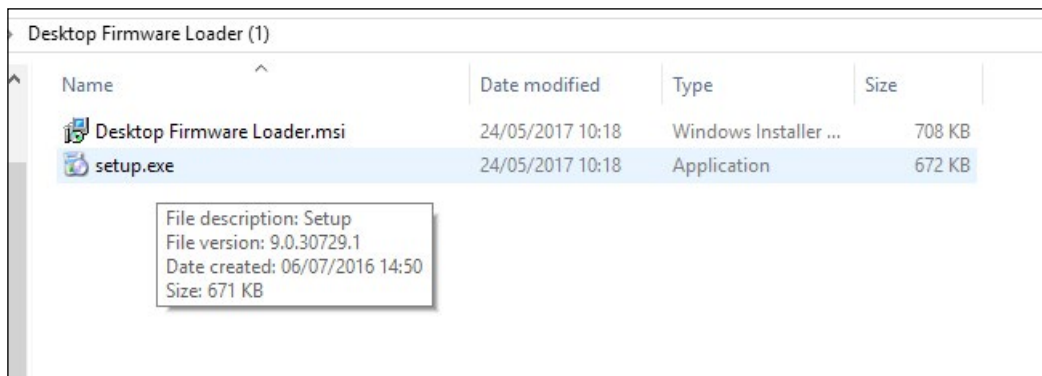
Desktop Firmware Loader (1)

| Name | Date modified | Type | Size |
|---|---|---|---|
| Desktop Firmware Loader.msi | 24/05/2017 10:18 | Windows Installer ... | 708 KB |
| setup.exe | 24/05/2017 10:18 | Application | 672 KB |

File description: Setup
File version: 9.0.30729.1
Date created: 06/07/2016 14:50
Size: 671 KB